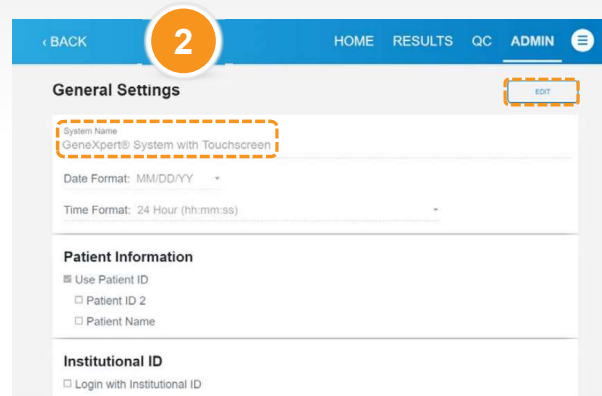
‹ BACK

2

HOME RESULTS QC ADMIN

General Settings

EDIT

System Name
GeneXpert® System with Touchscreen

Date Format: MM/DD/YY

Time Format: 24 Hour (hh:mm:ss)

Patient Information

☒ Use Patient ID
☐ Patient ID 2
☐ Patient Name

Institutional ID

☐ Login with Institutional ID